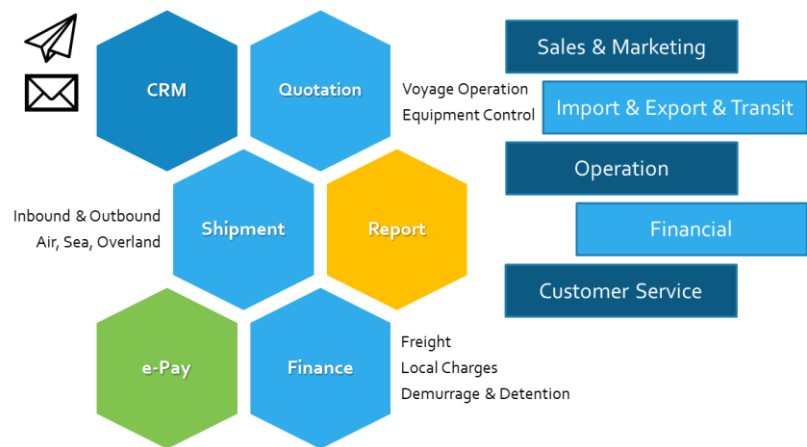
CRM

Quotation

Voyage Operation
Equipment Control

Inbound & Outbound
Air, Sea, Overland

Shipment

Report

e-Pay

Finance

Freight
Local Charges
Demurrage & Detention

Sales & Marketing

Import & Export & Transit

Operation

Financial

Customer Service